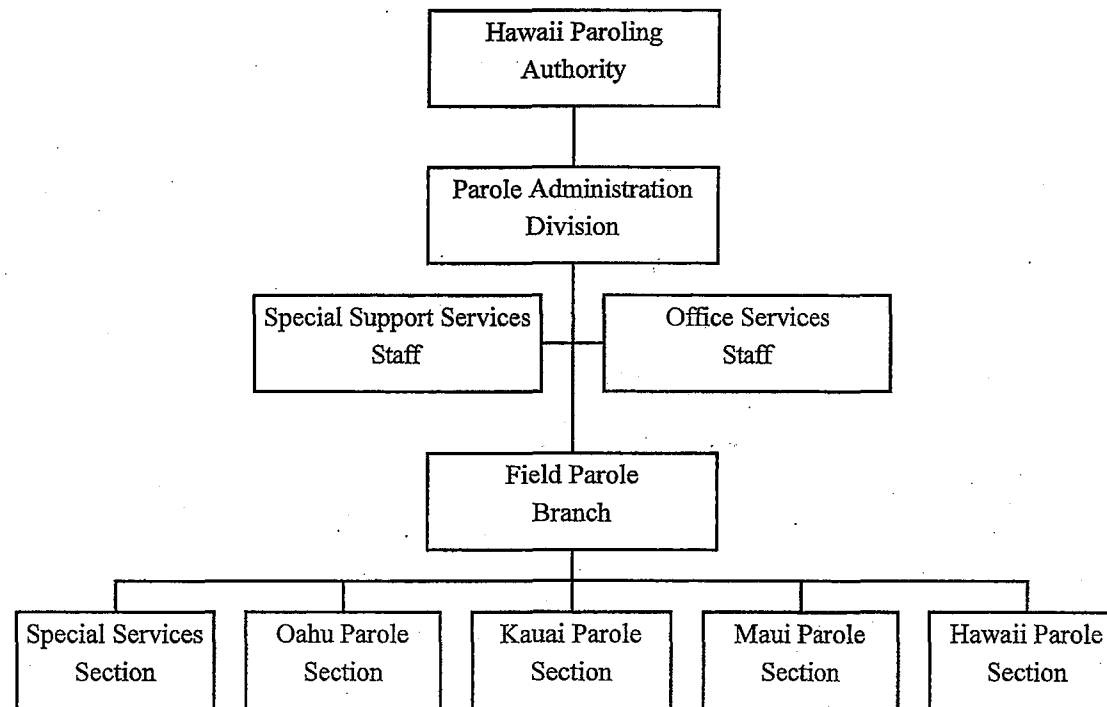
Hawaii Paroling Authority

Parole Administration Division

Special Support Services Staff

Office Services Staff

Field Parole Branch

Special Services Section

Oahu Parole Section

Kauai Parole Section

Maui Parole Section

Hawaii Parole Section